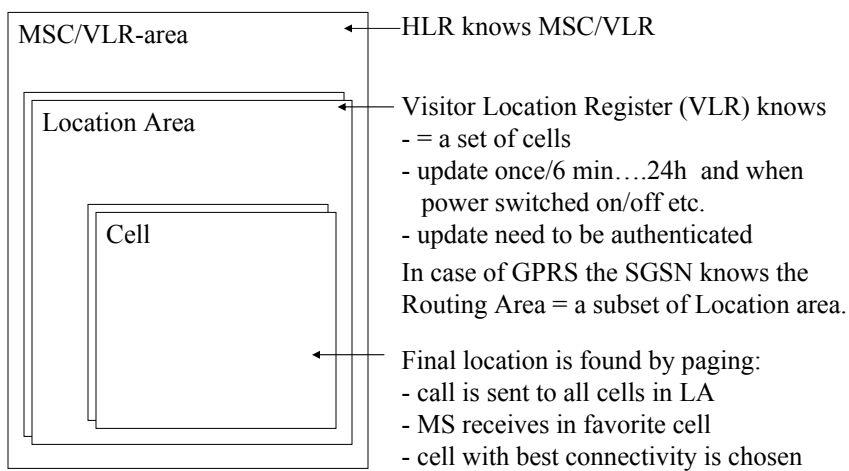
MSC/VLR-area

HLR knows MSC/VLR

Location Area

Visitor Location Register (VLR) knows
- = a set of cells
- update once/6 min….24h and when power switched on/off etc.
- update need to be authenticated

In case of GPRS the SGSN knows the Routing Area = a subset of Location area.

Cell

Final location is found by paging:
- call is sent to all cells in LA
- MS receives in favorite cell
- cell with best connectivity is chosen